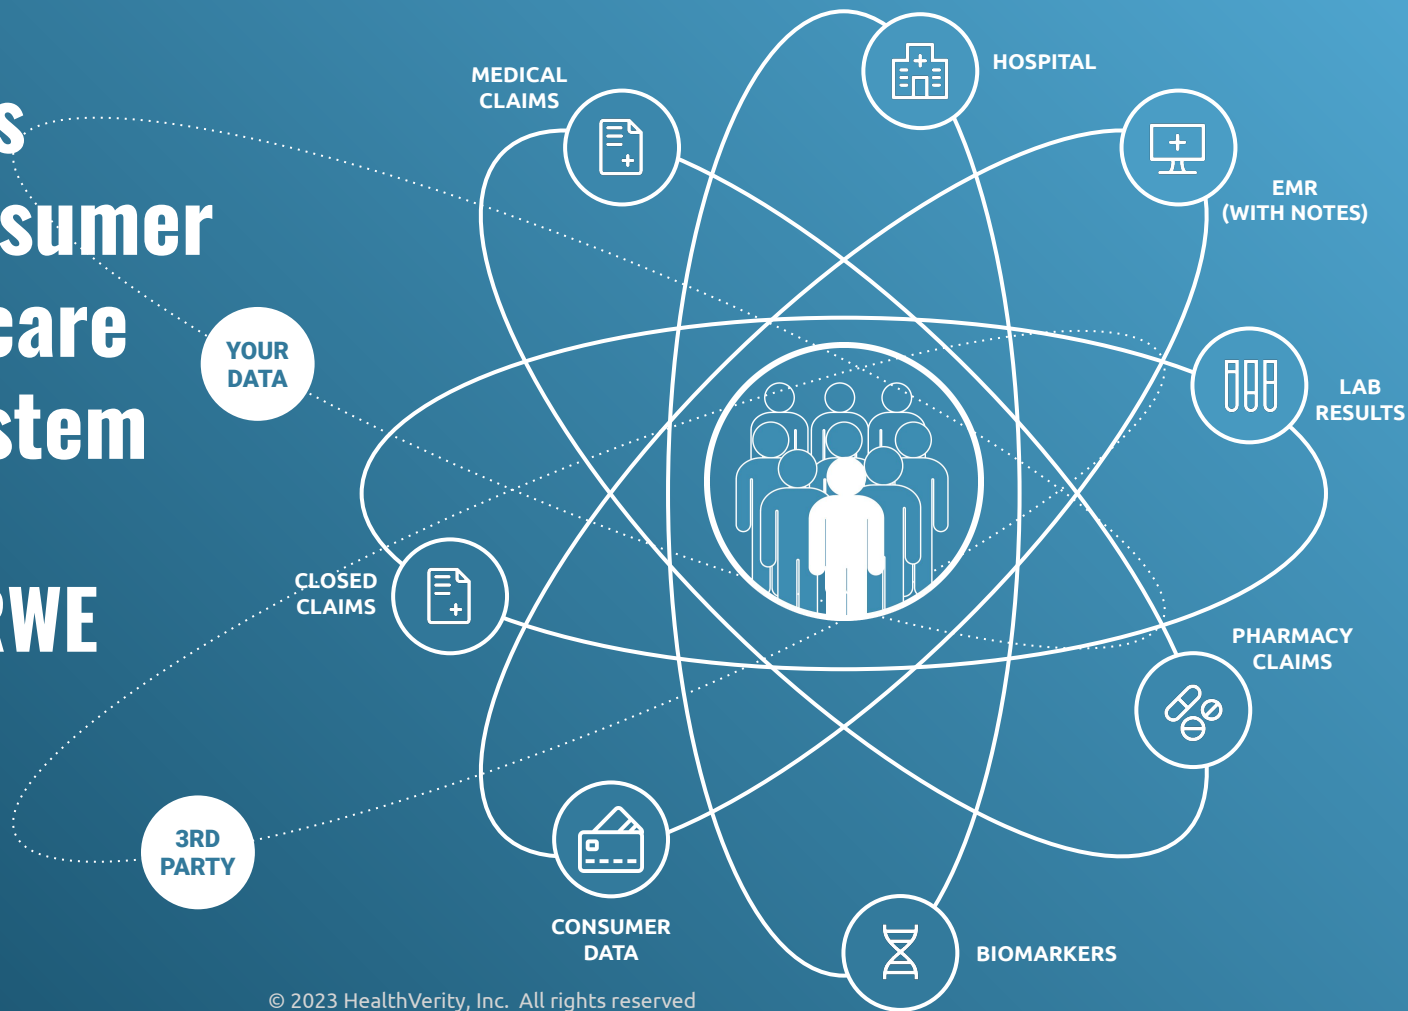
s
sumer
care
stem

RWE

YOUR DATA

3RD PARTY

MEDICAL CLAIMS

HOSPITAL

EMR (WITH NOTES)

LAB RESULTS

PHARMACY CLAIMS

BIOMARKERS

CONSUMER DATA

CLOSED CLAIMS

© 2023 HealthVerity, Inc. All rights reserved